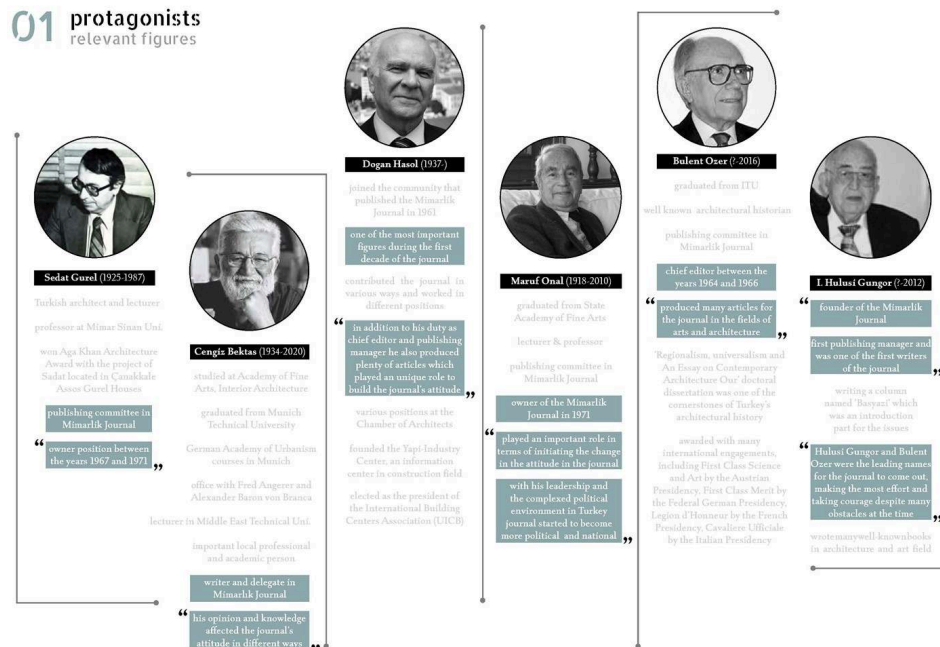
01 protagonists
relevant figures

Sedat Gurel (1925-1987)

Turkish architect and lecturer

professor at Mimar Sinan Uni.

won Aga Khan Architecture Award with the project of Sadat located in Çanakkale Assos Gurel Houses

publishing committee in Mimarlık Journal

“ owner position between the years 1967 and 1971 ”

Cengiz Bektas (1934-2020)

studied at Academy of Fine Arts, Interior Architecture

graduated from Munich Technical University

German Academy of Urbanism courses in Munich

office with Fred Angerer and Alexander Baron von Branca

lecturer in Middle East Technical Uni.

important local professional and academic person

writer and delegate in Mimarlık Journal

“ his opinion and knowledge affected the journal's attitude in different ways ”

Dogan Hasol (1937-)

joined the community that published the Mimarlık Journal in 1961

one of the most important figures during the first decade of the journal

contributed the journal in various ways and worked in different positions

“ in addition to his duty as chief editor and publishing manager he also produced plenty of articles which played an unique role to build the journal's attitude ”

various positions at the Chamber of Architects

founded the Yapi-Industry Center, an information center in construction field

elected as the president of the International Building Centers Association (UICB)

Maruf Onal (1918-2010)

graduated from State Academy of Fine Arts

lecturer & professor

publishing committee in Mimarlık Journal

owner of the Mimarlık Journal in 1971

“ played an important role in terms of initiating the change in the attitude in the journal

with his leadership and the complexed political environment in Turkey journal started to become more political and national ”

Bulent Ozer (?-2016)

graduated from ITU

well known architectural historian

publishing committee in Mimarlık Journal

chief editor between the years 1964 and 1966

“ produced many articles for the journal in the fields of arts and architecture ”

'Regionalism, universalism and An Essay on Contemporary Architecture Our' doctoral dissertation was one of the cornerstones of Turkey's architectural history

awarded with many international engagements, including First Class Science and Art by the Austrian Presidency, First Class Merit by the Federal German Presidency, Legion d'Honneur by the French Presidency, Cavaliere Ufficiale by the Italian Presidency

I. Hulusi Gungor (?-2012)

“ founder of the Mimarlık Journal

first publishing manager and was one of the first writers of the journal ”

writing a column named 'Basyazi' which was an introduction part for the issues

“ Hulusi Gungor and Bulent Ozer were the leading names for the journal to come out, making the most effort and taking courage despite many obstacles at the time ”

wrotemanywell-knownbooks in architecture and art field